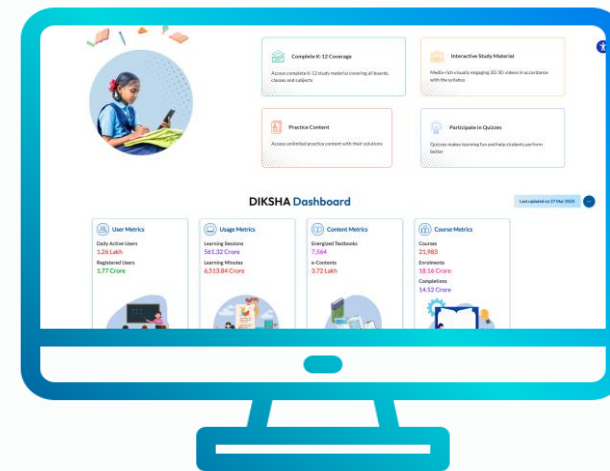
Complete K-12 Coverage

Access complete K-12 study material covering all boards, classes and subjects

Interactive Study Material

Media-rich visually engaging 2D-3D videos in accordance with the syllabus

Practice Content

Access unlimited practice content with their solutions

Participate in Quizzes

Quizzes makes learning fun and help students perform better

DIKSHA Dashboard

Last updated on 27 Mar 2025

User Metrics

Daily Active Users
3.26 Lakh

Registered Users
1.77 Crore

Usage Metrics

Learning Sessions
561.32 Crore

Learning Minutes
6,513.84 Crore

Content Metrics

Energized Textbooks
7,364

e-Contents
3.72 Lakh

Course Metrics

Courses
21,983

Enrolments
18.16 Crore

Completions
14.52 Crore